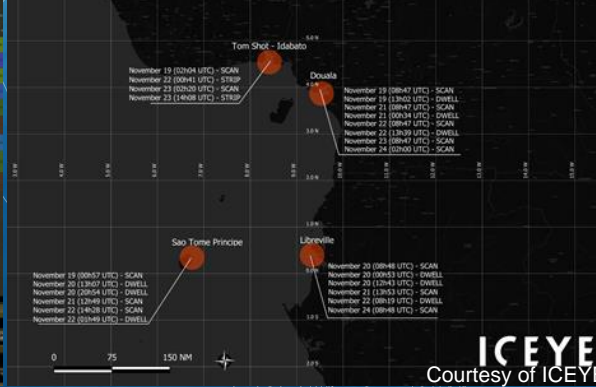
Tom Shot - Idabato

November 19 (02h04 UTC) - SCAN
November 22 (00h41 UTC) - STRIP
November 23 (02h20 UTC) - SCAN
November 23 (14h08 UTC) - STRIP

Douala

November 19 (08h47 UTC) - SCAN
November 19 (13h02 UTC) - DWELL
November 21 (08h47 UTC) - SCAN
November 21 (00h34 UTC) - DWELL
November 22 (08h47 UTC) - SCAN
November 22 (13h39 UTC) - DWELL
November 23 (08h47 UTC) - SCAN
November 24 (02h00 UTC) - SCAN

Sao Tome Principe

November 19 (00h57 UTC) - SCAN
November 20 (13h07 UTC) - DWELL
November 20 (20h54 UTC) - DWELL
November 21 (12h49 UTC) - SCAN
November 22 (14h28 UTC) - SCAN
November 22 (01h49 UTC) - DWELL

Libreville

November 20 (08h46 UTC) - SCAN
November 20 (00h53 UTC) - DWELL
November 20 (12h43 UTC) - DWELL
November 21 (13h53 UTC) - SCAN
November 22 (08h19 UTC) - DWELL
November 24 (08h48 UTC) - SCAN

0 75 150 NM

ICEYE
Courtesy of ICEYE